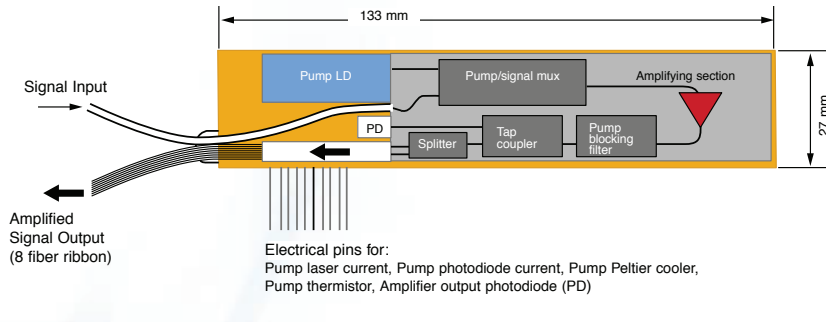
133 mm

27 mm

Signal Input

Pump LD

Pump/signal mux

Amplifying section

PD

Splitter

Tap coupler

Pump blocking filter

Amplified Signal Output (8 fiber ribbon)

Electrical pins for:
Pump laser current, Pump photodiode current, Pump Peltier cooler, Pump thermistor, Amplifier output photodiode (PD)